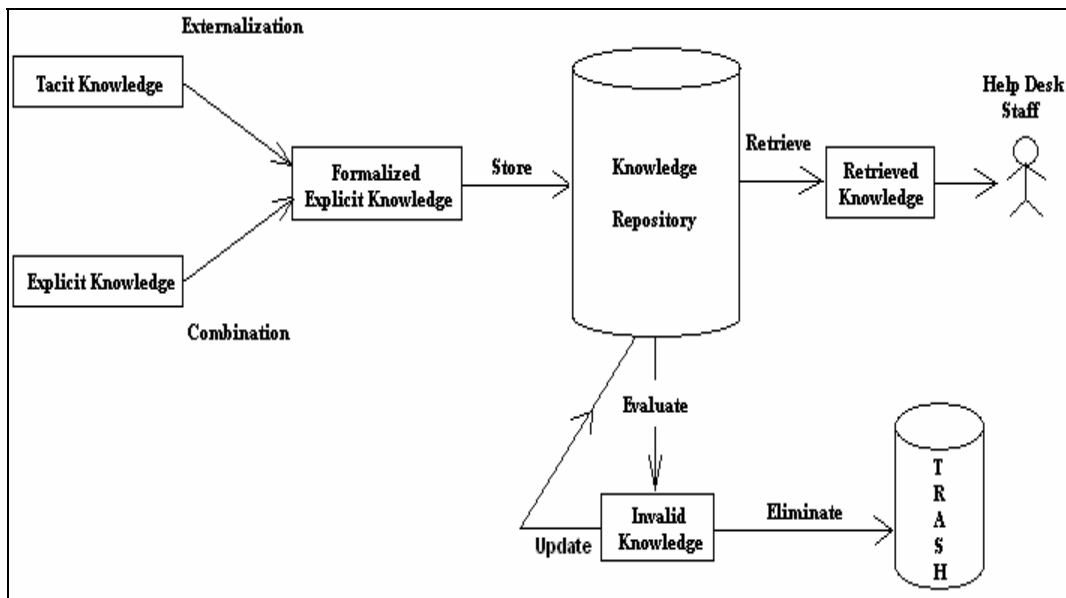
Externalization

Tacit Knowledge

Formalized Explicit Knowledge

Explicit Knowledge

Combination

Store

Knowledge Repository

Retrieve

Retrieved Knowledge

Help Desk Staff

Evaluate

Invalid Knowledge

Update

Eliminate

T R A S H